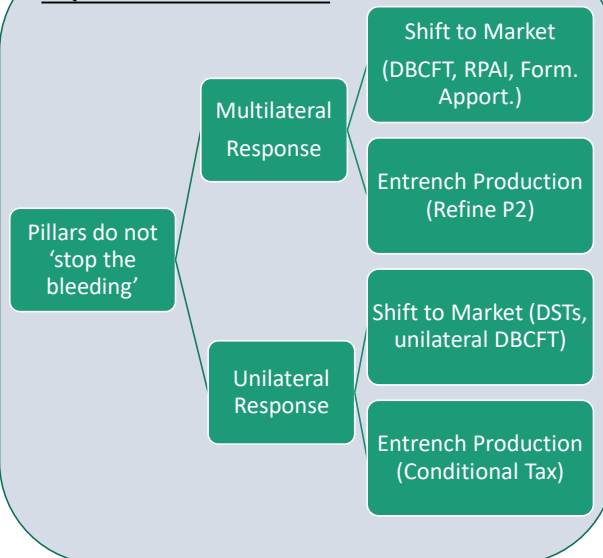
Pillars do not ‘stop the bleeding’

Multilateral Response

Shift to Market (DBCFT, RPAI, Form. Apport.)

Entrench Production (Refine P2)

Unilateral Response

Shift to Market (DSTs, unilateral DBCFT)

Entrench Production (Conditional Tax)